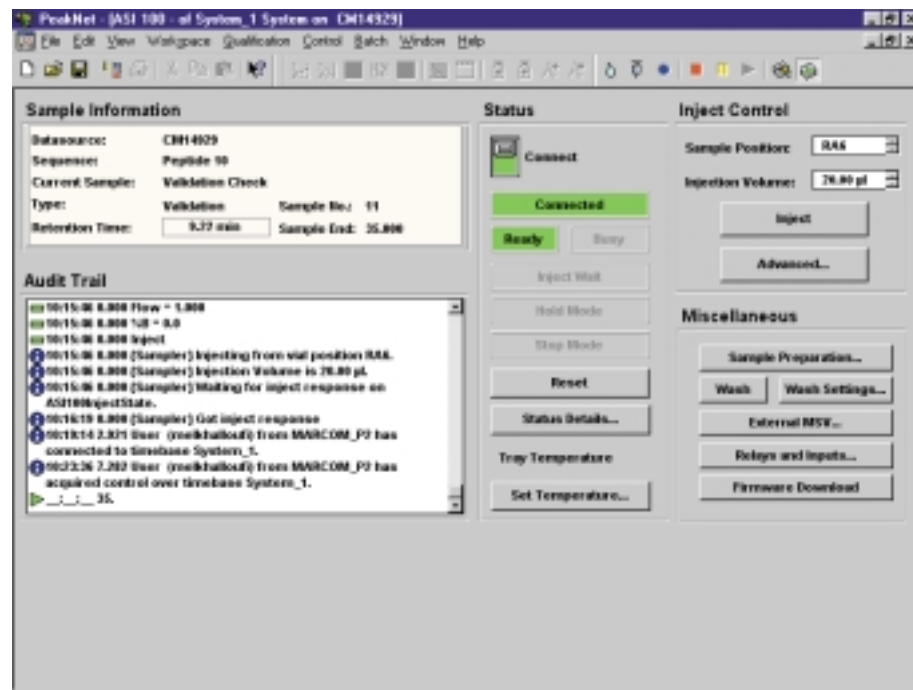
PeakNet - [ASI 100 - of System_1 System on CM14929]

File Edit View Workspace Qualification Control Batch Window Help

Sample Information

Datasource: CM14929
Sequence: Peptide 10
Current Sample: Validation Check
Type: Validation Sample No.: 11
Retention Time: 9.72 min Sample End: 35.000

Audit Trail

10:15:06 0.000 Flow = 1.000
10:15:06 0.000 %B = 0.0
10:15:06 0.000 Inject
10:15:06 0.000 {Sampler} Injecting from vial position RA6.
10:15:06 0.000 {Sampler} Injection Volume is 20.00 µl.
10:15:06 0.000 {Sampler} Waiting for inject response on ASI100InjectState.
10:16:19 0.000 {Sampler} Got inject response
10:19:14 2.371 User (meikhallouli) from MARCOM_P2 has connected to timebase System_1.
10:23:36 7.202 User (meikhallouli) from MARCOM_P2 has acquired control over timebase System_1.
__:__:__ 35.

Status

Connect

Connected

Ready Busy

Inject Wait

Hold Mode

Stop Mode

Reset

Status Details...

Tray Temperature

Set Temperature...

Inject Control

Sample Position: RA6

Injection Volume: 20.00 µl

Inject

Advanced...

Miscellaneous

Sample Preparation...

Wash Wash Settings...

External MSV...

Relays and Inputs...

Firmware Download